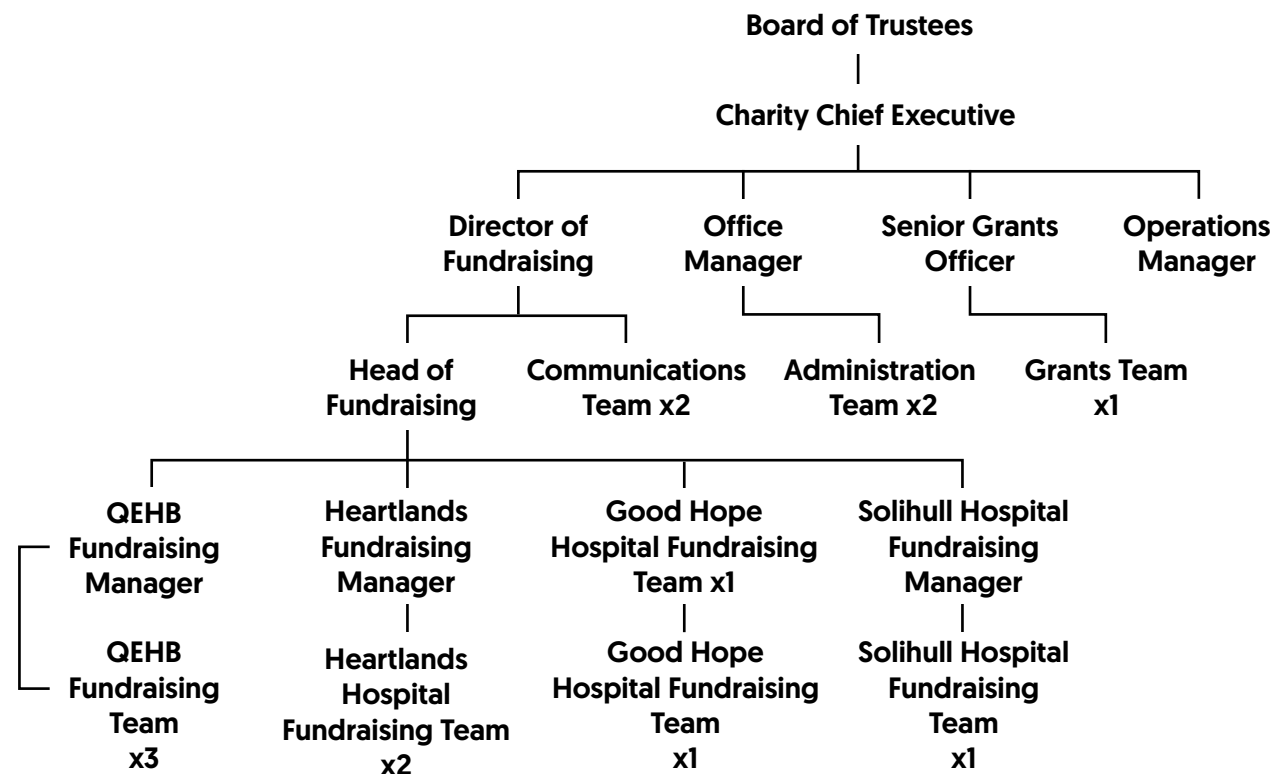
Board of Trustees

Charity Chief Executive

Director of Fundraising

Office Manager

Senior Grants Officer

Operations Manager

Head of Fundraising

Communications Team x2

Administration Team x2

Grants Team x1

QEHB Fundraising Manager

QEHB Fundraising Team x3

Heartlands Fundraising Manager

Heartlands Hospital Fundraising Team x2

Good Hope Hospital Fundraising Team x1

Good Hope Hospital Fundraising Team x1

Solihull Hospital Fundraising Manager

Solihull Hospital Fundraising Team x1